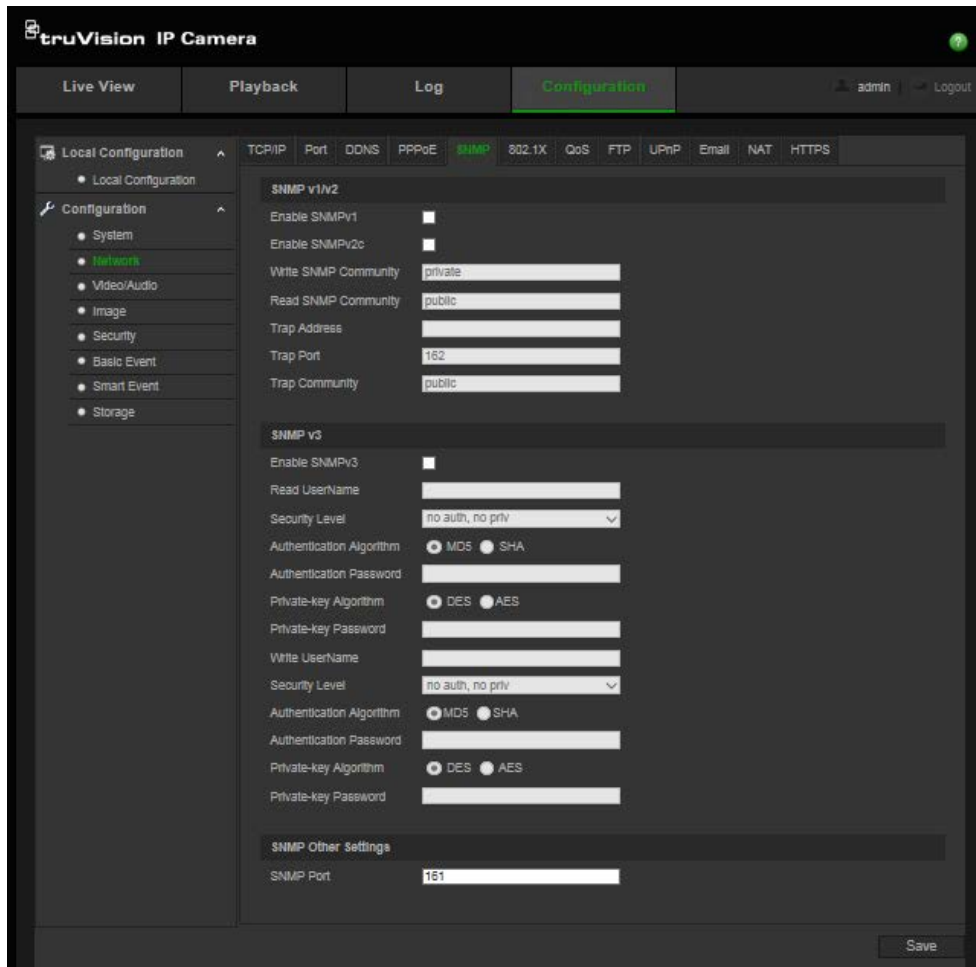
truVision IP Camera

Live View | Playback | Log | Configuration | admin | Logout

Local Configuration
• Local Configuration
Configuration
• System
• Network
• Video/Audio
• Image
• Security
• Basic Event
• Smart Event
• Storage

TCP/IP | Port | DDNS | PPPoE | SNMP | 802.1X | QoS | FTP | UPnP | Email | NAT | HTTPS

SNMP v1/v2
Enable SNMPv1
Enable SNMPv2c
Write SNMP Community private
Read SNMP Community public
Trap Address
Trap Port 162
Trap Community public

SNMP v3
Enable SNMPv3
Read UserName
Security Level no auth, no priv
Authentication Algorithm MD5 SHA
Authentication Password
Private-key Algorithm DES AES
Private-key Password
Write UserName
Security Level no auth, no priv
Authentication Algorithm MD5 SHA
Authentication Password
Private-key Algorithm DES AES
Private-key Password

SNMP Other Settings
SNMP Port 161

Save